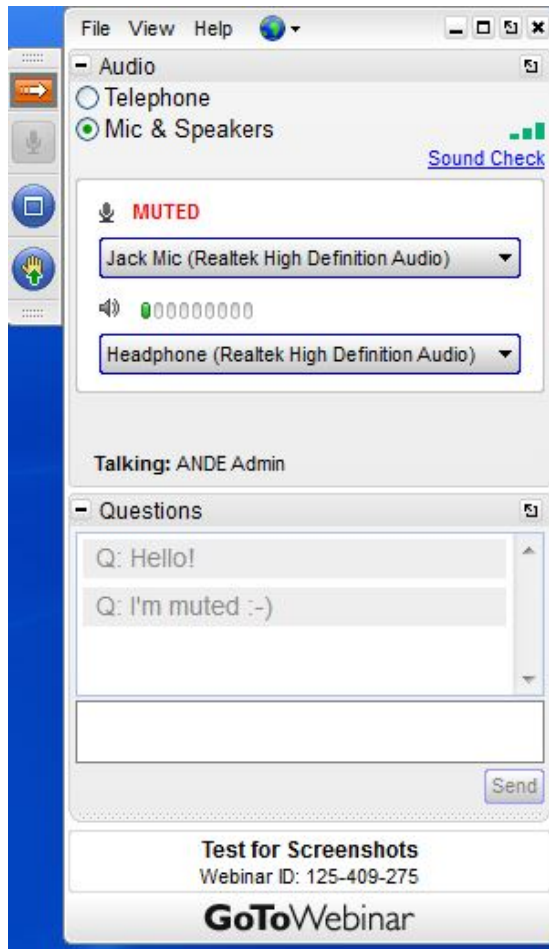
File View Help

Audio

Telephone

Mic & Speakers

Sound Check

MUTED

Jack Mic (Realtek High Definition Audio)

Headphone (Realtek High Definition Audio)

Talking: ANDE Admin

Questions

Q: Hello!

Q: I'm muted :-)

Send

Test for Screenshots

Webinar ID: 125-409-275

GoToWebinar